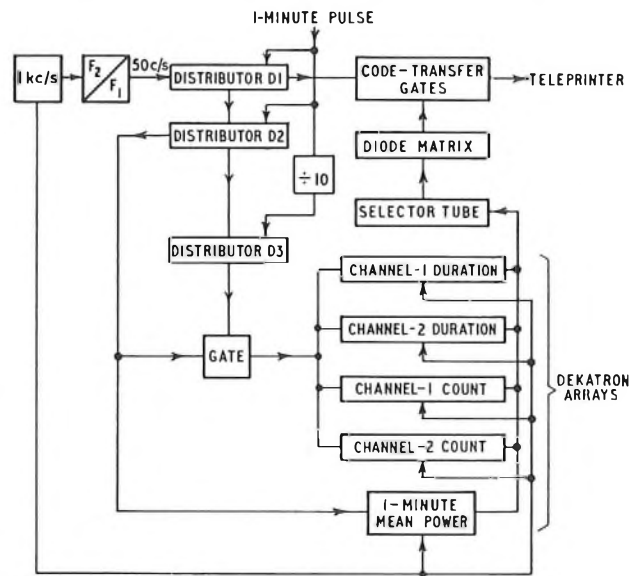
1-MINUTE PULSE

1kc/s

$F_2/F_1$

50c/s

DISTRIBUTOR D1

CODE-TRANSFER GATES

TELEPRINTER

DISTRIBUTOR D2

DIODE MATRIX

$\div 10$

SELECTOR TUBE

DISTRIBUTOR D3

CHANNEL-1 DURATION

CHANNEL-2 DURATION

GATE

CHANNEL-1 COUNT

DEKATRON ARRAYS

CHANNEL-2 COUNT

1-MINUTE MEAN POWER